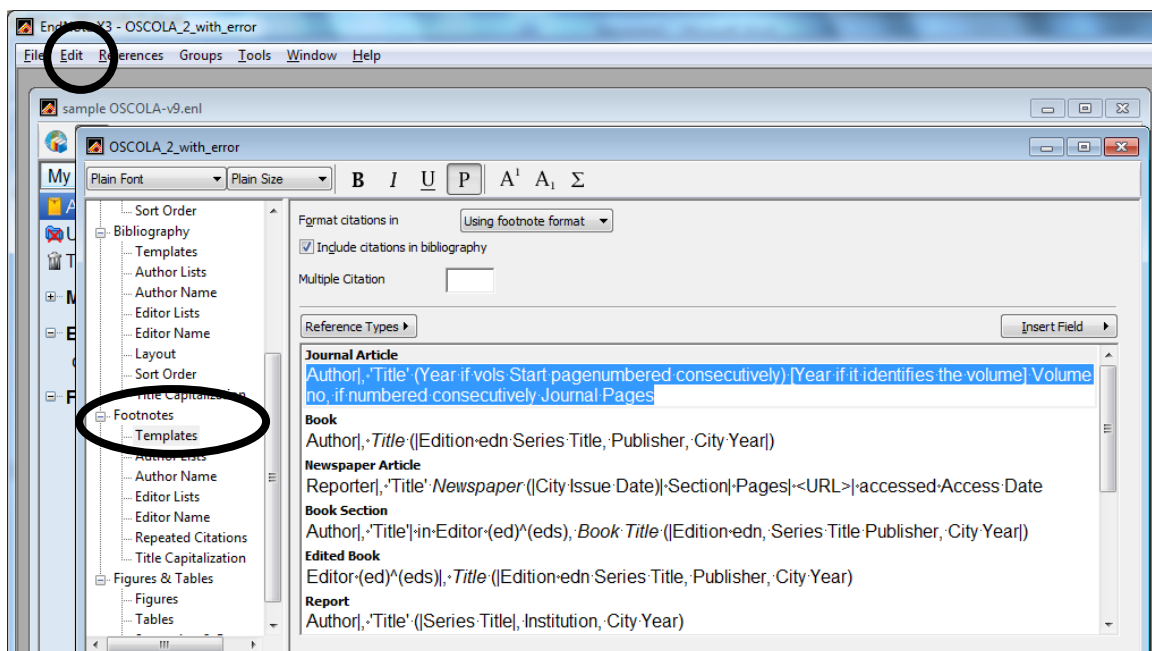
EndNote X3 - OSCOLA_2_with_error

File Edit References Groups Tools Window Help

sample OSCOLA-v9.enl

OSCOLA_2_with_error

Plain Font Plain Size B I U P A$^1$ A$_1$ Σ

My

Sort Order
Bibliography
Templates
Author Lists
Author Name
Editor Lists
Editor Name
Layout
Sort Order
Title Capitalization
Footnotes
Templates
Author Lists
Author Name
Editor Lists
Editor Name
Repeated Citations
Title Capitalization
Figures & Tables
Figures
Tables

Format citations in Using footnote format

Include citations in bibliography

Multiple Citation

Reference Types

Insert Field

Journal Article
Author|, 'Title' (Year if vols Start pagenumbered consecutively) [Year if it identifies the volume] Volume no, if numbered consecutively Journal Pages

Book
Author|, Title (|Edition edn Series Title, Publisher, City Year|)

Newspaper Article
Reporter|, 'Title' Newspaper (|City Issue Date)| Section| Pages| <URL>| accessed Access Date

Book Section
Author|, 'Title'| in Editor (ed)^(eds), Book Title (|Edition edn, Series Title Publisher, City Year|)

Edited Book
Editor (ed)^(eds)|, Title (|Edition edn Series Title, Publisher, City Year)

Report
Author|, 'Title' (|Series Title|, Institution, City Year)